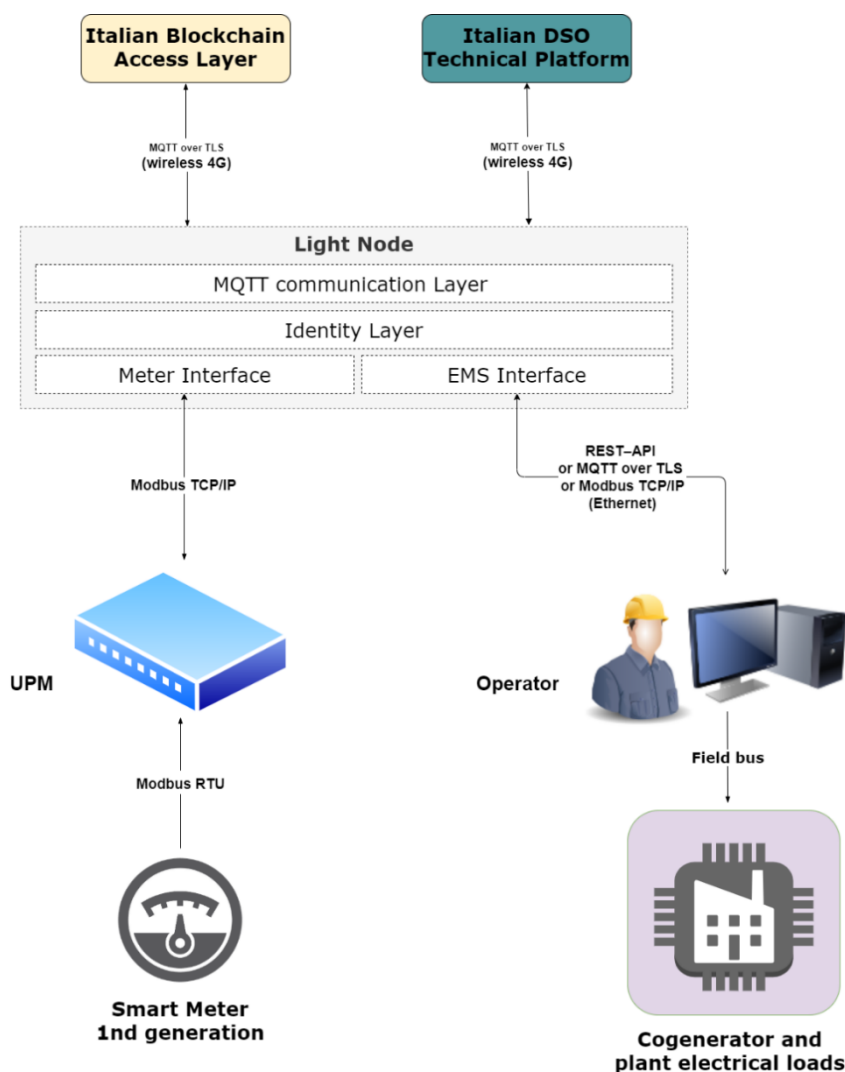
Italian Blockchain Access Layer

Italian DSO Technical Platform

MQTT over TLS
(wireless 4G)

MQTT over TLS
(wireless 4G)

Light Node

MQTT communication Layer

Identity Layer

Meter Interface

EMS Interface

Modbus TCP/IP

REST–API
or MQTT over TLS
or Modbus TCP/IP
(Ethernet)

UPM

Operator

Modbus RTU

Field bus

Smart Meter
1nd generation

Cogenerator and plant electrical loads